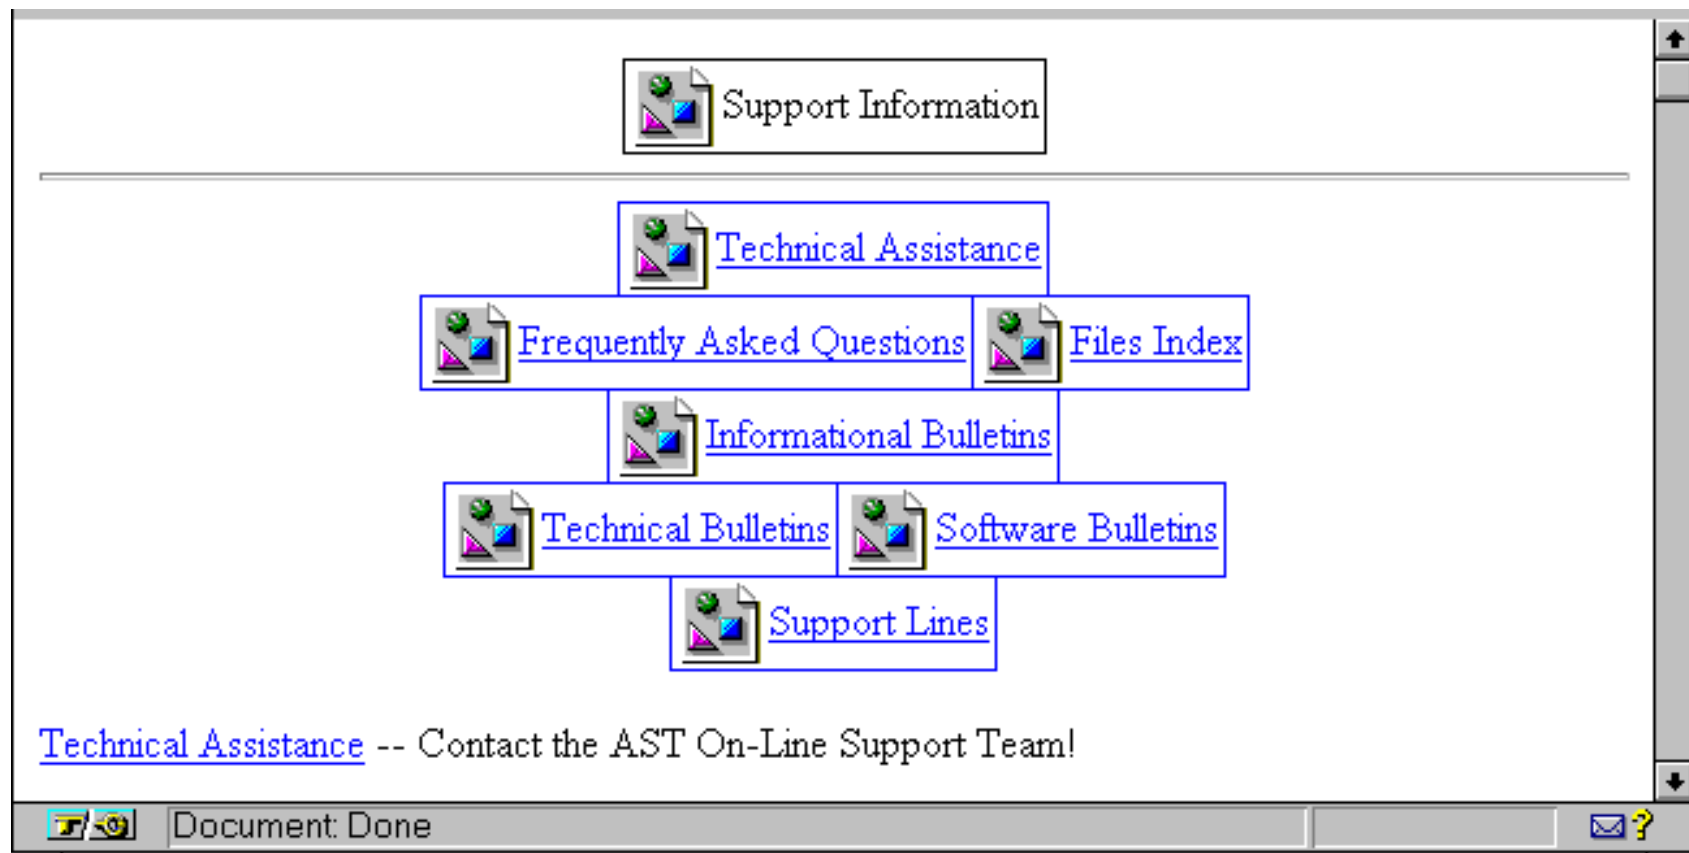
Support Information

Technical Assistance

Frequently Asked Questions Files Index

Informational Bulletins

Technical Bulletins Software Bulletins

Support Lines

Technical Assistance -- Contact the AST On-Line Support Team!

Document: Done